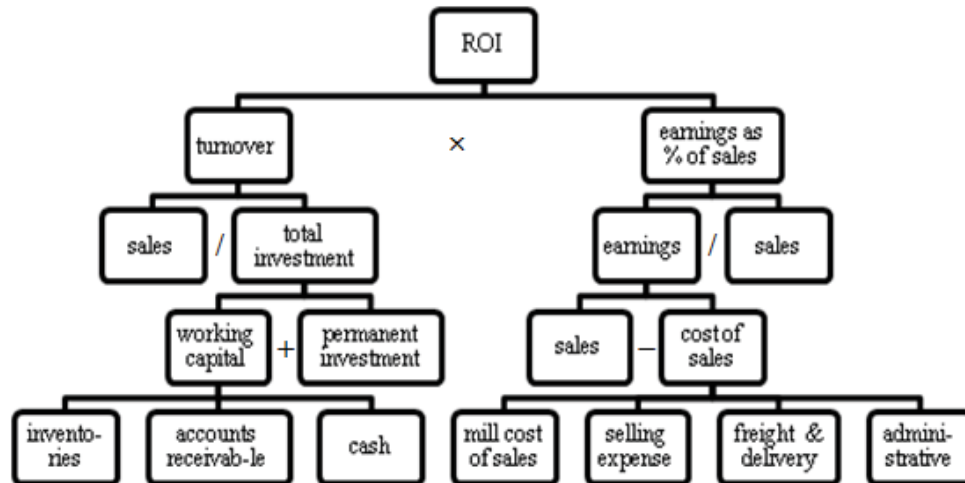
ROI

turnover

×

earnings as % of sales

sales

/

total investment

earnings

/

sales

working capital

+

permanent investment

sales

–

cost of sales

invento-ries

accounts receivab-le

cash

mill cost of sales

selling expense

freight & delivery

admini-strative